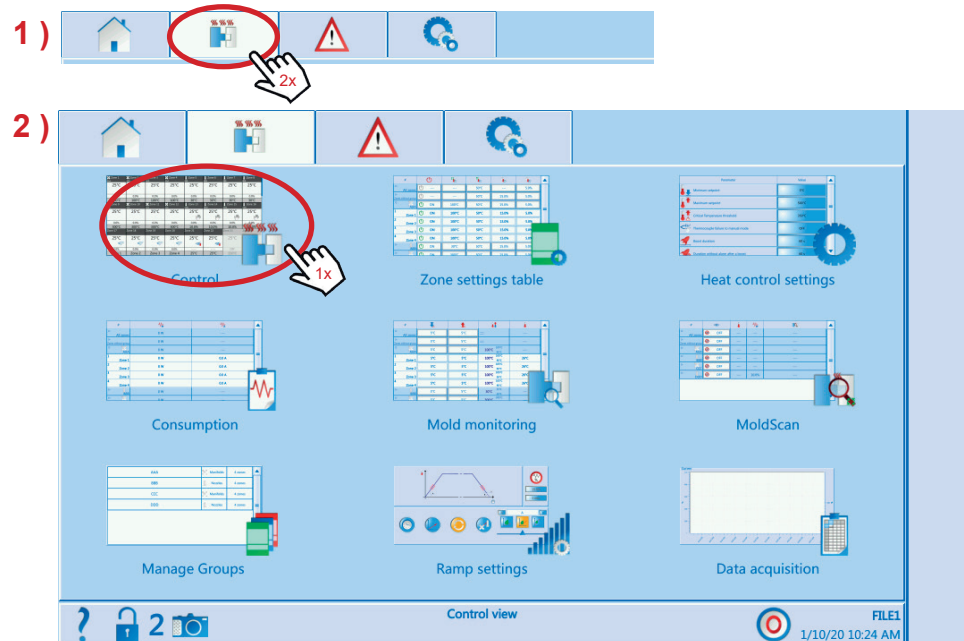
1 )

2x

2 )

1x

Control

Zone settings table

Heat control settings

Consumption

Mold monitoring

MoldScan

Manage Groups

Ramp settings

Data acquisition

? 2

Control view

FILE1
1/10/20 10:24 AM